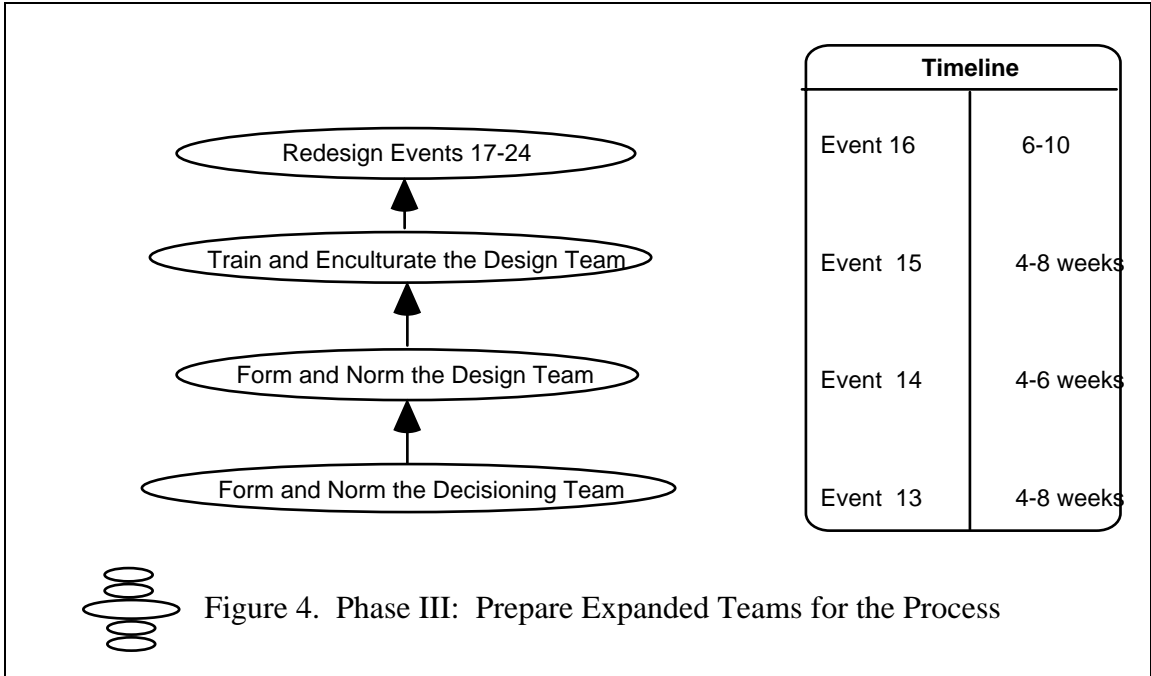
Redesign Events 17-24

Train and Enculturate the Design Team

Form and Norm the Design Team

Form and Norm the Decisioning Team

| Timeline | |
|---|---|
| Event 16 | 6-10 |
| Event 15 | 4-8 weeks |
| Event 14 | 4-6 weeks |
| Event 13 | 4-8 weeks |

Figure 4. Phase III: Prepare Expanded Teams for the Process